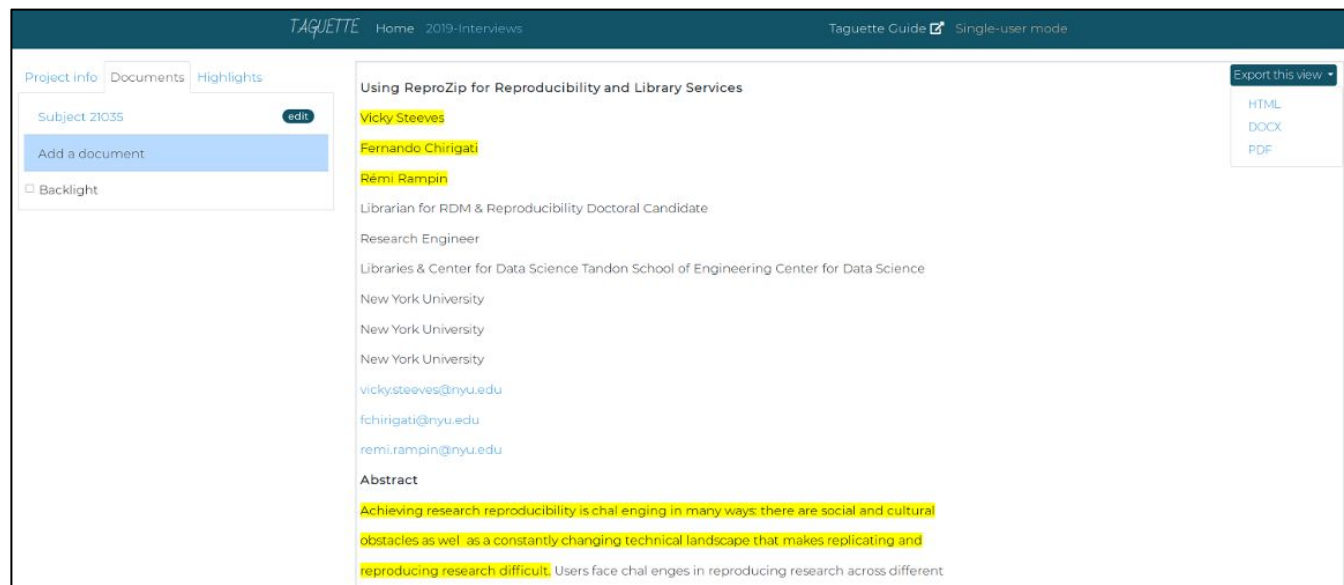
TAGUETTE Home 2019-Interviews

Taguette Guide Single-user mode

Project info Documents Highlights

Subject 21035 edit

Add a document

Backlight

Export this view

HTML

DOCX

PDF

Using ReproZip for Reproducibility and Library Services

Vicky Steeves

Fernando Chirigati

Rémi Rampin

Librarian for RDM & Reproducibility Doctoral Candidate

Research Engineer

Libraries & Center for Data Science Tandon School of Engineering Center for Data Science

New York University

New York University

New York University

vicky.steeves@nyu.edu

fchirigati@nyu.edu

remi.rampin@nyu.edu

Abstract

Achieving research reproducibility is chal enging in many ways: there are social and cultural obstacles as wel as a constantly changing technical landscape that makes replicating and reproducing research difficult. Users face chal enges in reproducing research across different